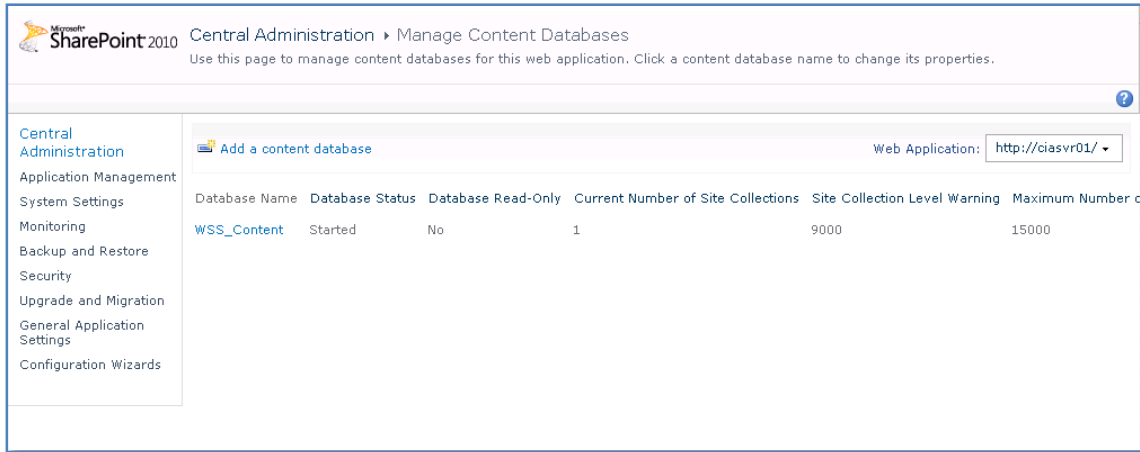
Microsoft SharePoint 2010

Central Administration ▸ Manage Content Databases

Use this page to manage content databases for this web application. Click a content database name to change its properties.

?

Central Administration
Application Management
System Settings
Monitoring
Backup and Restore
Security
Upgrade and Migration
General Application Settings
Configuration Wizards

Add a content database

Web Application: http://ciasvr01/

| Database Name | Database Status | Database Read-Only | Current Number of Site Collections | Site Collection Level Warning | Maximum Number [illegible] |
|---|---|---|---|---|---|
| WSS_Content | Started | No | 1 | 9000 | 15000 |